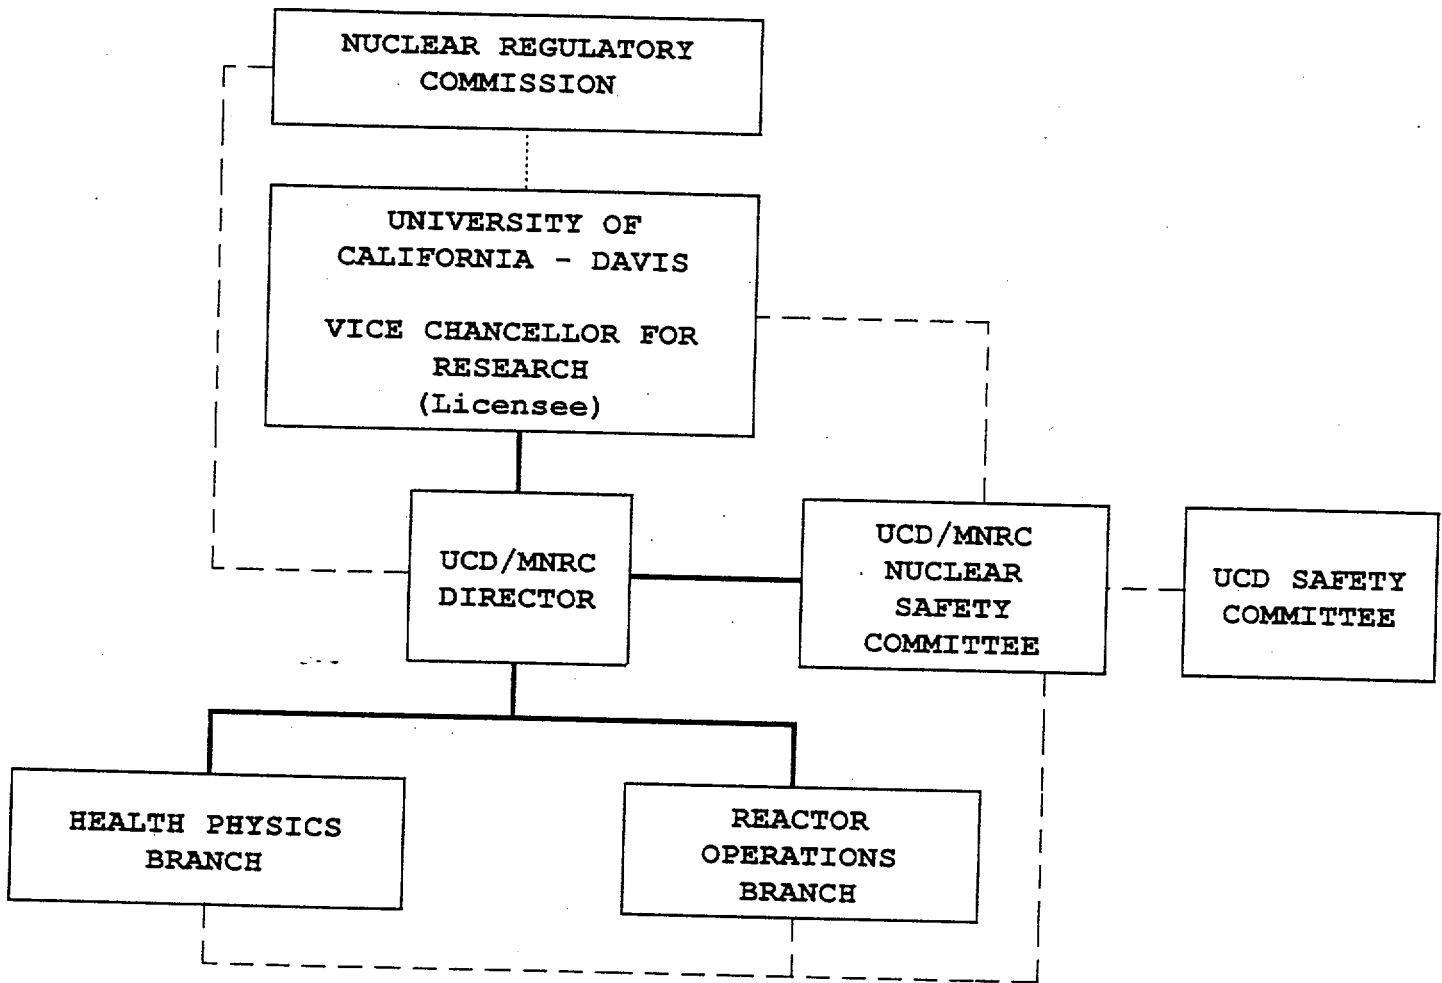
NUCLEAR REGULATORY COMMISSION

UNIVERSITY OF CALIFORNIA - DAVIS

VICE CHANCELLOR FOR RESEARCH (Licensee)

UCD/MNRC DIRECTOR

UCD/MNRC NUCLEAR SAFETY COMMITTEE

UCD SAFETY COMMITTEE

HEALTH PHYSICS BRANCH

REACTOR OPERATIONS BRANCH